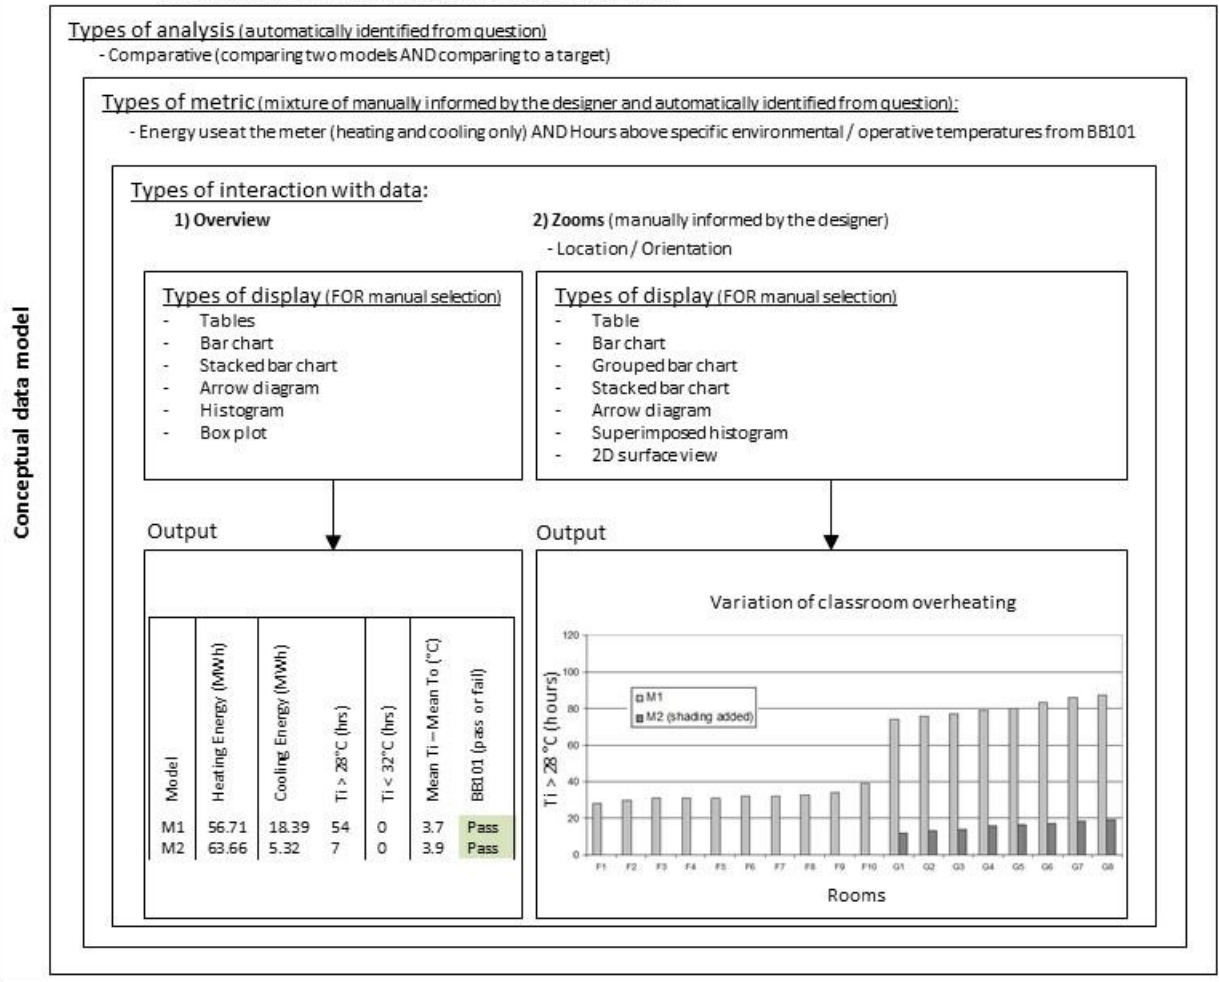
Conceptual data model

Types of analysis (automatically identified from question)
- Comparative (comparing two models AND comparing to a target)

Types of metric (mixture of manually informed by the designer and automatically identified from question):
- Energy useat the meter (heating and cooling only) AND Hours above specific environmental / operative temperatures from BB101

Types of interaction with data:
1) Overview
2) Zooms (manually informed by the designer)
- Location / Orientation

Types of display (FOR manual selection)
- Tables
- Bar chart
- Stacked bar chart
- Arrow diagram
- Histogram
- Box plot

Types of display (FOR manual selection)
- Table
- Bar chart
- Grouped bar chart
- Stacked bar chart
- Arrow diagram
- Superimposed histogram
- 2D surface view

Output

| Model | Heating Energy (MWh) | Cooling Energy (MWh) | Ti > 28°C (hrs) | Ti < 32°C (hrs) | Mean Ti – Mean To (°C) | BB101 (pass or fail) |
|---|---|---|---|---|---|---|
| M1 | 56.71 | 18.39 | 54 | 0 | 3.7 | Pass |
| M2 | 63.66 | 5.32 | 7 | 0 | 3.9 | Pass |

Output

Variation of classroom overheating
120
100
80
60
40
20
0
Ti > 28 °C (hours)
M1
M2 (shading added)
F1 F2 F3 F4 F5 F6 F7 F8 F9 F10 G1 G2 G3 G4 G5 G6 G7 G8
Rooms